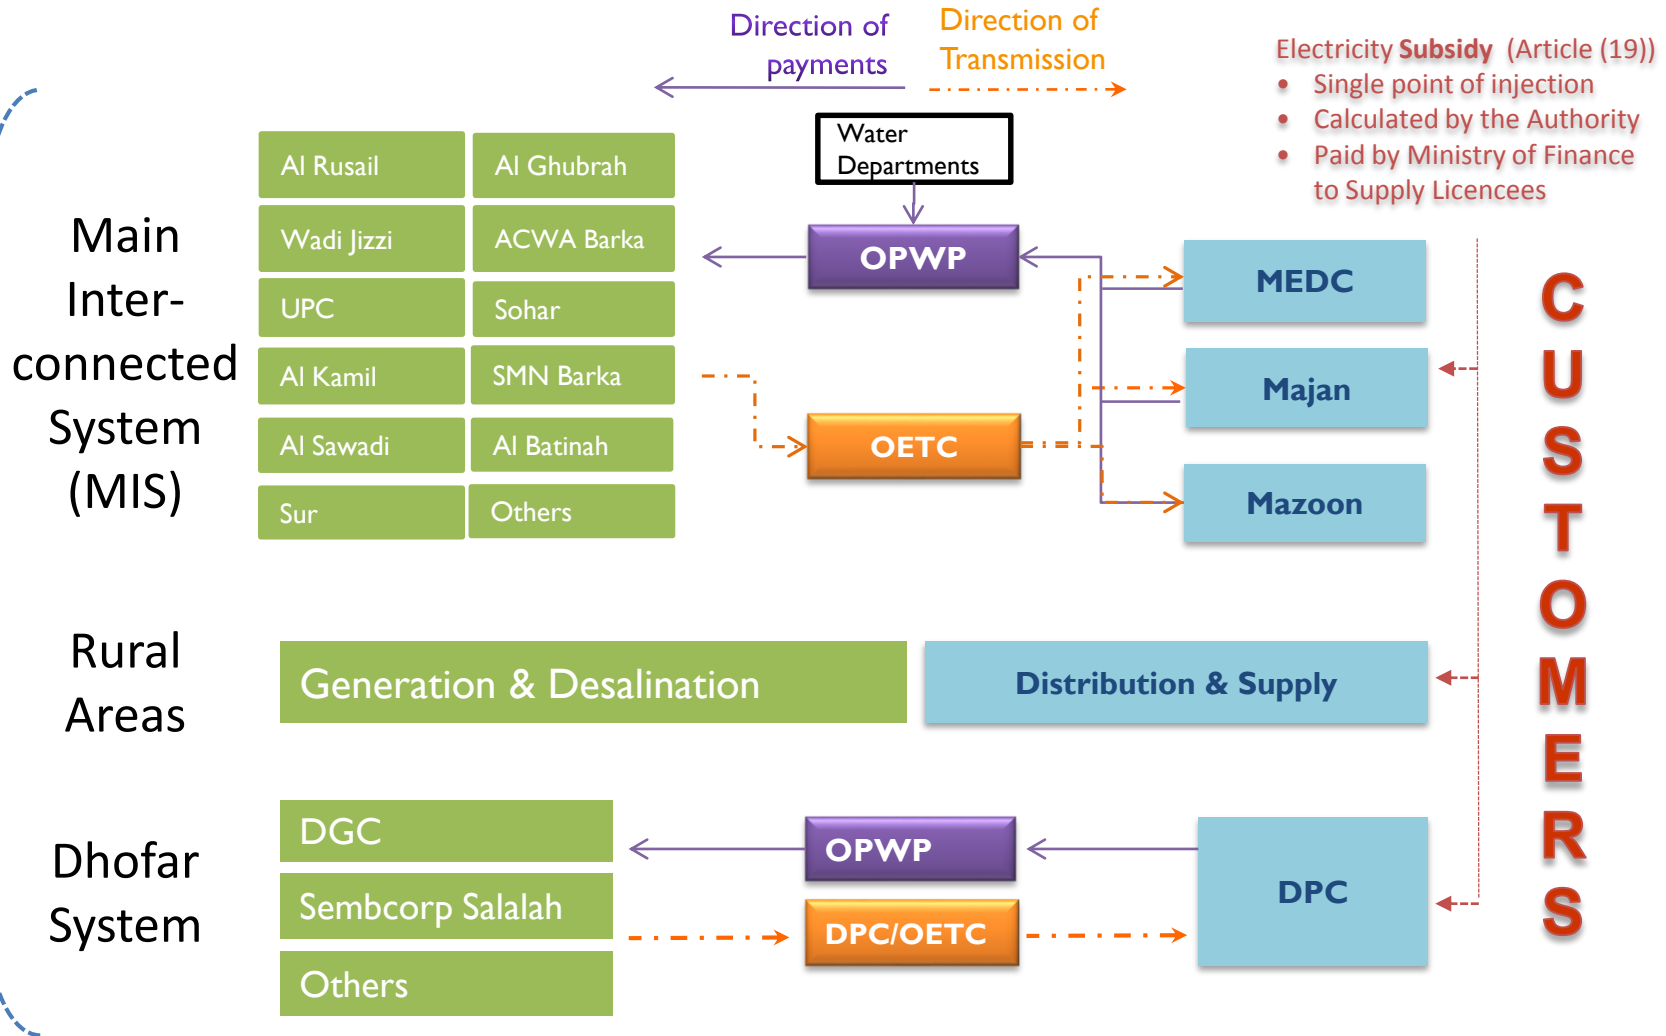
Direction of payments

Direction of Transmission

Electricity Subsidy (Article (19))
- Single point of injection
- Calculated by the Authority
- Paid by Ministry of Finance to Supply Licencees

Main Inter-connected System (MIS)

Al Rusail
Al Ghubrah
Wadi Jizzi
ACWA Barka
UPC
Sohar
Al Kamil
SMN Barka
Al Sawadi
Al Batinah
Sur
Others

Water Departments

OPWP

OETC

MEDC

Majan

Mazoon

CUSTOMERS

Rural Areas

Generation & Desalination

Distribution & Supply

Dhofar System

DGC
Sembcorp Salalah
Others

OPWP

DPC/OETC

DPC